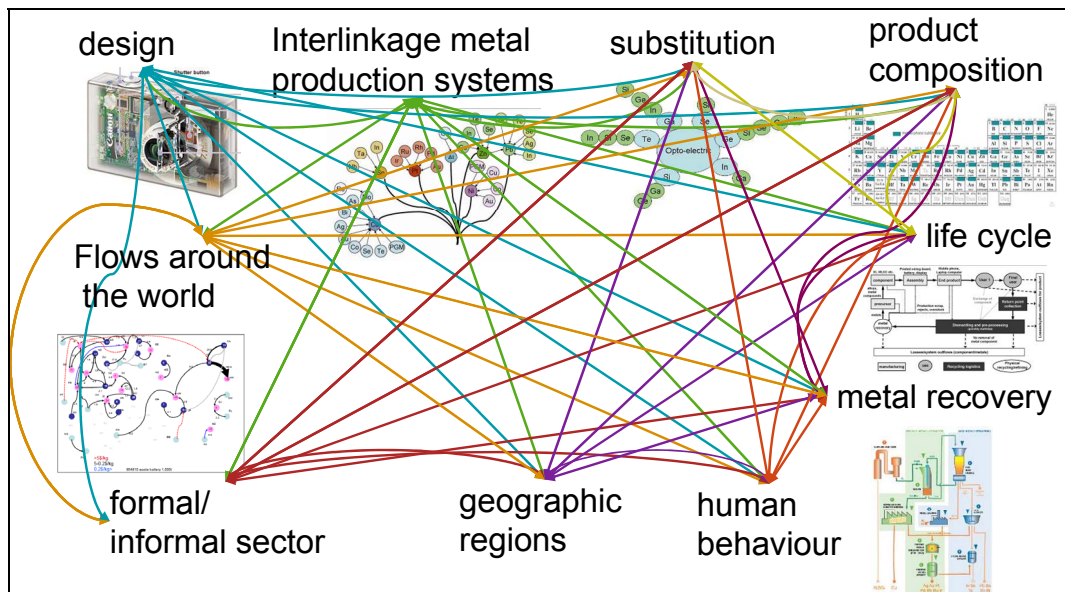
design

Interlinkage metal production systems

substitution

product composition

life cycle

Flows around the world

metal recovery

formal/ informal sector

geographic regions

human behaviour

Shutter button

Canon

Opto-electric

Si Ge In Ga Se Te

PGM

Co Se Tn